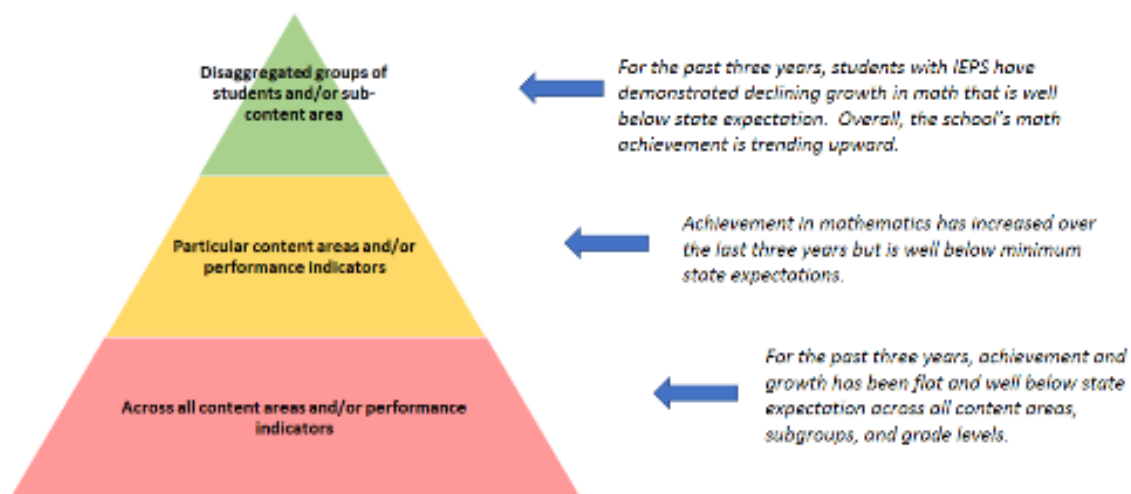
Disaggregated groups of students and/or sub-content area

For the past three years, students with IEPS have demonstrated declining growth in math that is well below state expectation. Overall, the school's math achievement is trending upward.

Particular content areas and/or performance indicators

Achievement in mathematics has increased over the last three years but is well below minimum state expectations.

Across all content areas and/or performance indicators

For the past three years, achievement and growth has been flat and well below state expectation across all content areas, subgroups, and grade levels.